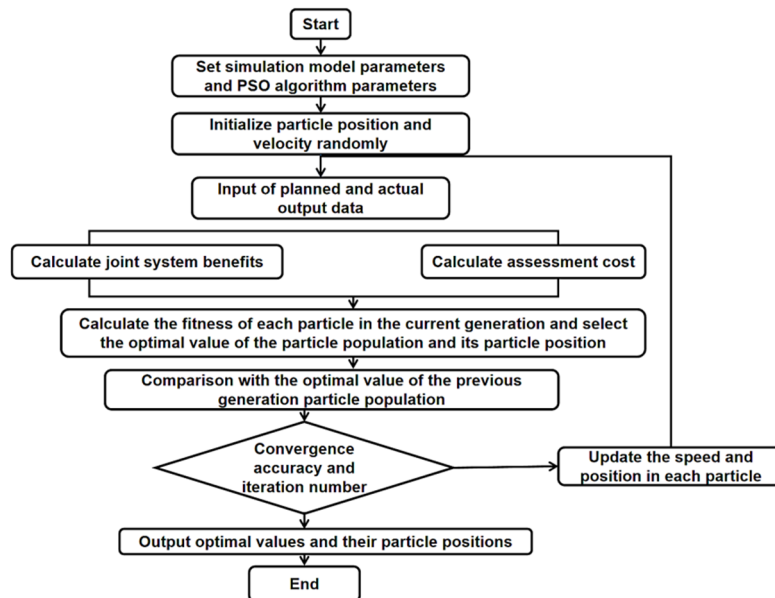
Start

Set simulation model parameters and PSO algorithm parameters

Initialize particle position and velocity randomly

Input of planned and actual output data

Calculate joint system benefits

Calculate assessment cost

Calculate the fitness of each particle in the current generation and select the optimal value of the particle population and its particle position

Comparison with the optimal value of the previous generation particle population

Convergence accuracy and iteration number

Update the speed and position in each particle

Output optimal values and their particle positions

End